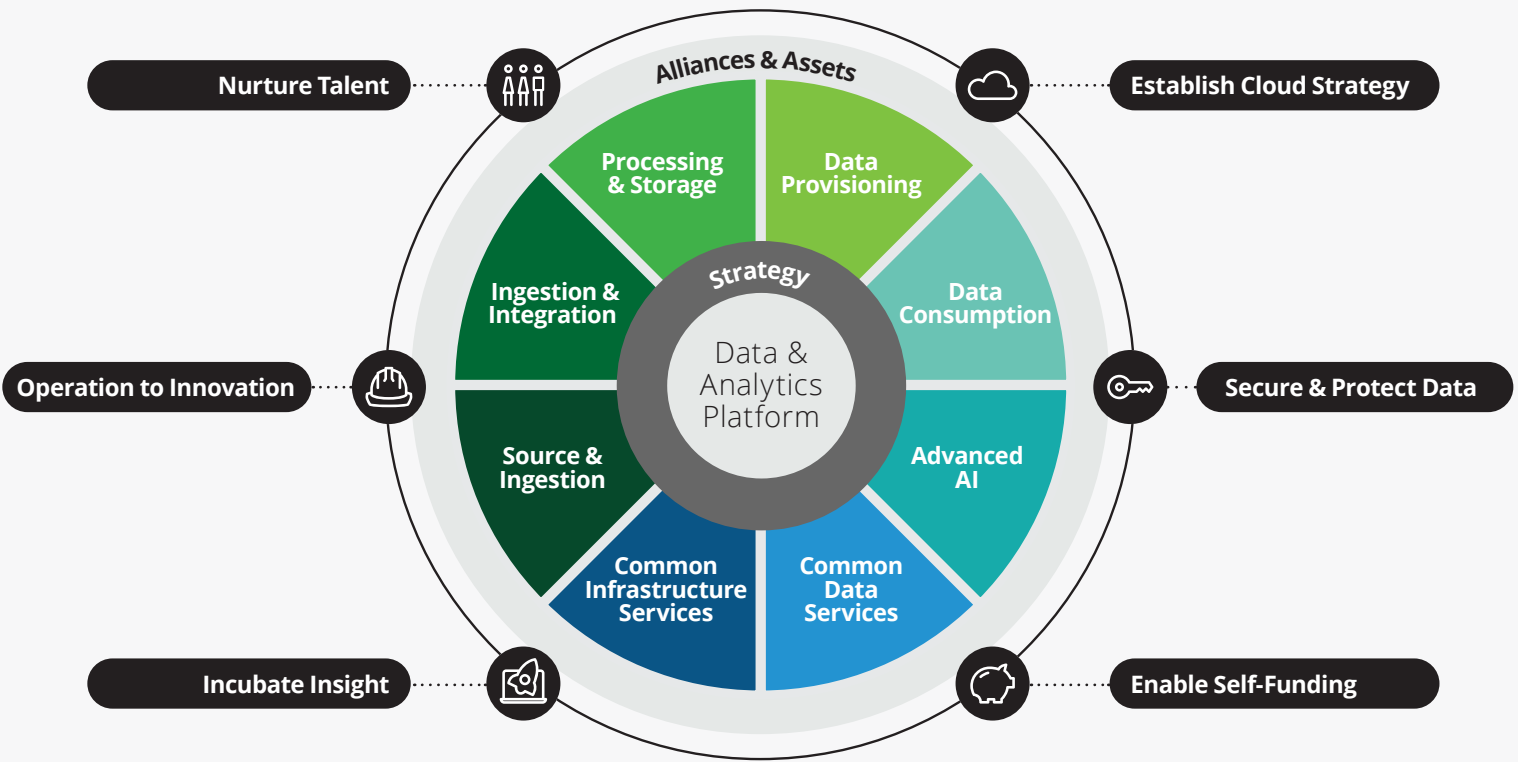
Nurture Talent

Alliances & Assets

Establish Cloud Strategy

Processing & Storage

Data Provisioning

Ingestion & Integration

Strategy

Data Consumption

Data & Analytics Platform

Operation to Innovation

Secure & Protect Data

Source & Ingestion

Advanced AI

Common Infrastructure Services

Common Data Services

Incubate Insight

Enable Self-Funding